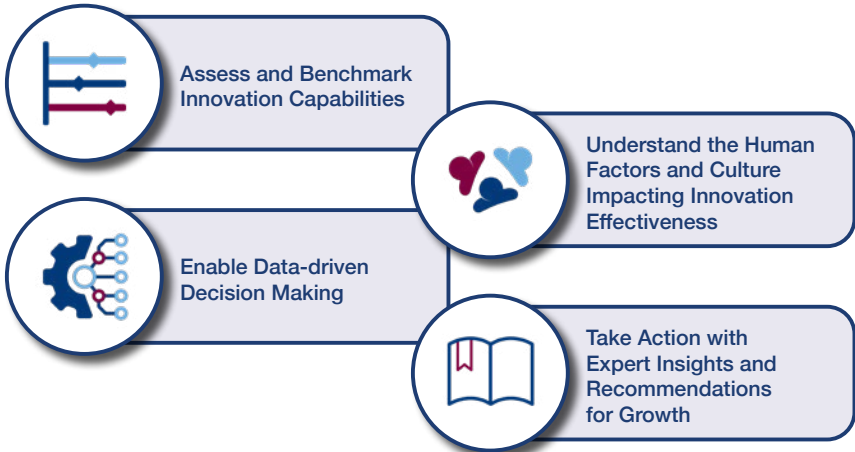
Assess and Benchmark Innovation Capabilities

Understand the Human Factors and Culture Impacting Innovation Effectiveness

Enable Data-driven Decision Making

Take Action with Expert Insights and Recommendations for Growth